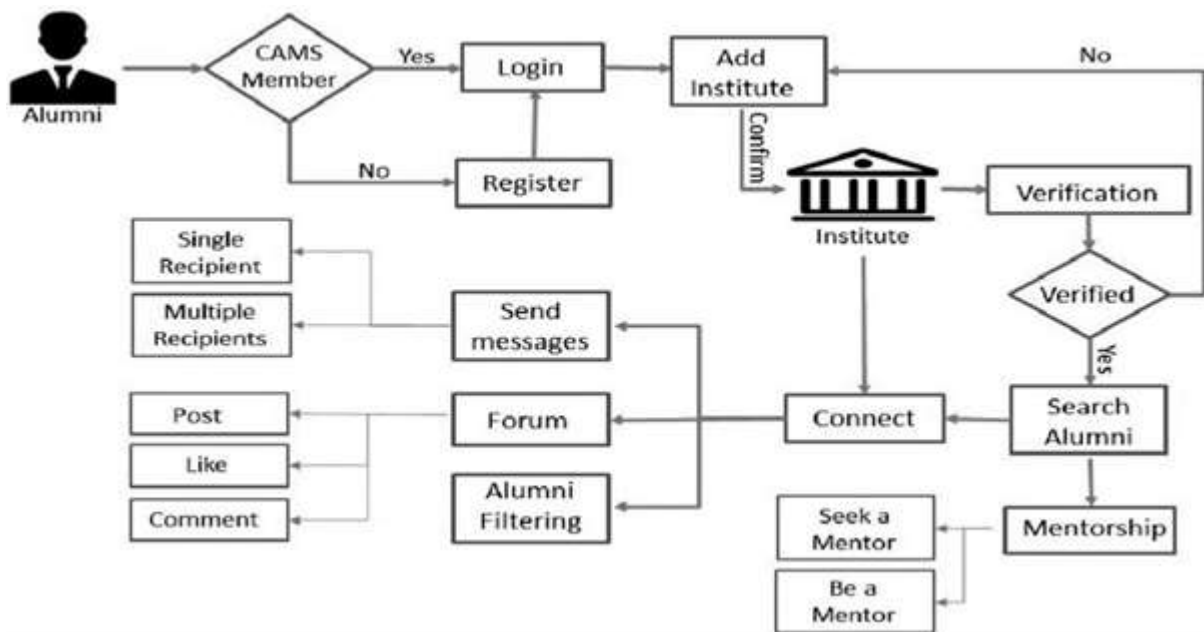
Alumni

CAMS Member

Yes

Login

Add Institute

No

No

Register

Confirm

Institute

Verification

Verified

Yes

Single Recipient

Multiple Recipients

Send messages

Post

Like

Comment

Forum

Alumni Filtering

Connect

Search Alumni

Mentorship

Seek a Mentor

Be a Mentor